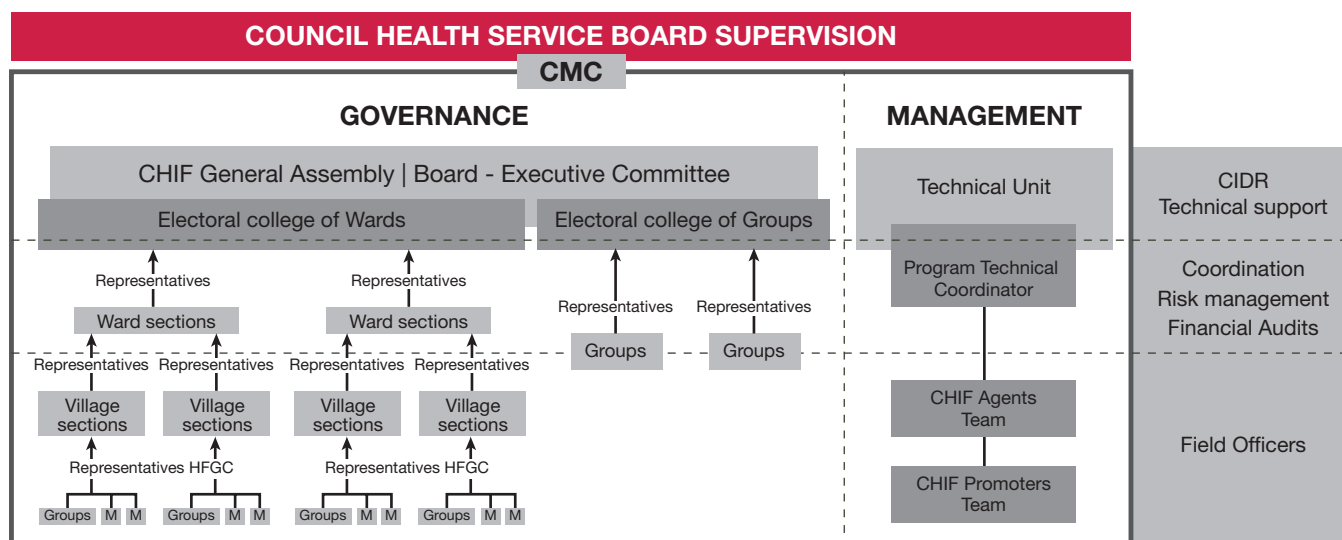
COUNCIL HEALTH SERVICE BOARD SUPERVISION

CMC

GOVERNANCE

MANAGEMENT

CHIF General Assembly | Board - Executive Committee

Technical Unit

CIDR
Technical support

Electoral college of Wards

Electoral college of Groups

Program Technical Coordinator

Coordination
Risk management
Financial Audits

Representatives

Representatives

Representatives

Representatives

Ward sections

Ward sections

Groups

Groups

Representatives Representatives

Representatives Representatives

Village sections

Village sections

Village sections

Village sections

CHIF Agents Team

Field Officers

Representatives HFGC

Representatives HFGC

CHIF Promoters Team

Groups M M

Groups M M

Groups M M

Groups M M